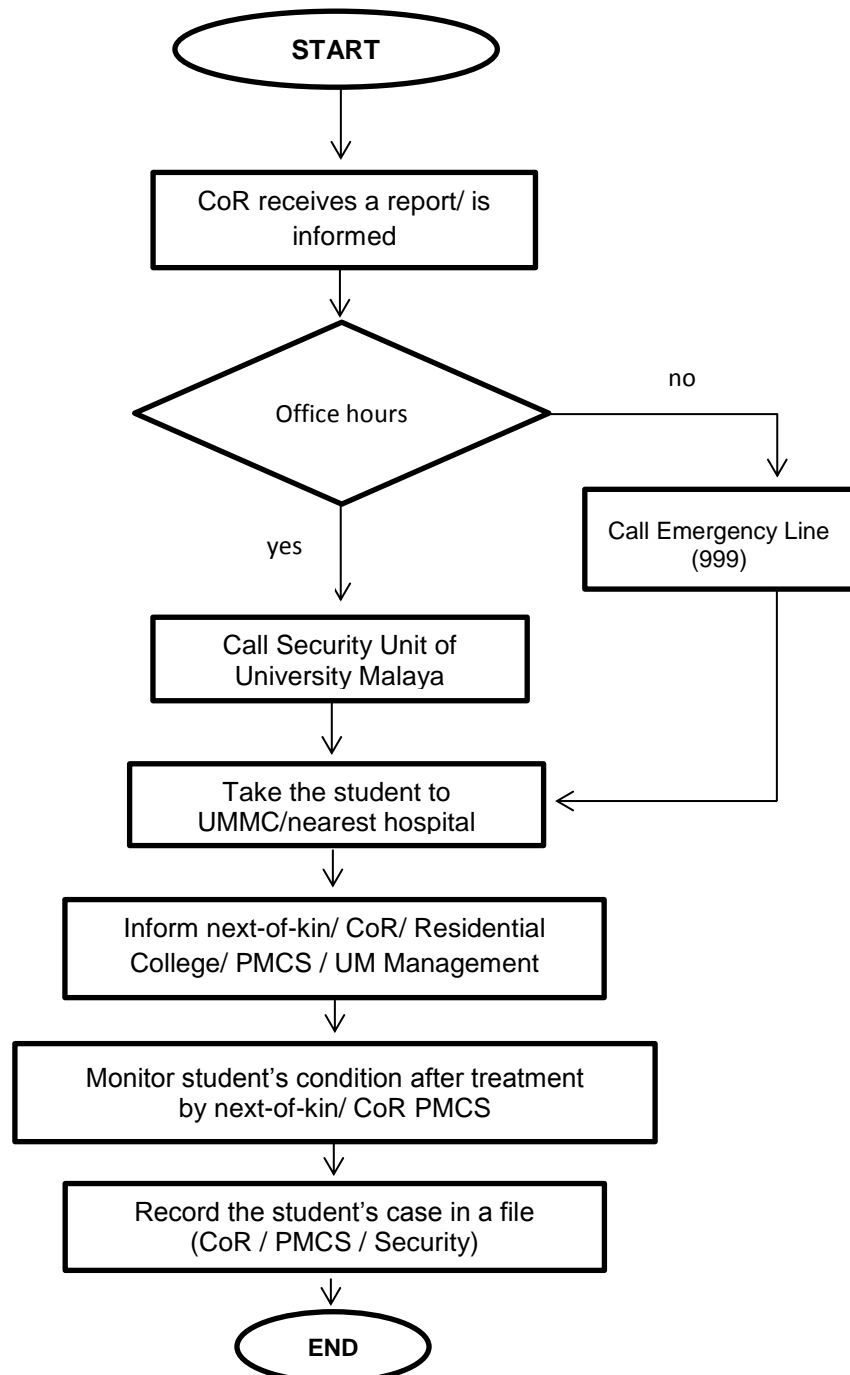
START

CoR receives a report/ is informed

Office hours

no

Call Emergency Line (999)

yes

Call Security Unit of University Malaya

Take the student to UMMC/nearest hospital

Inform next-of-kin/ CoR/ Residential College/ PMCS / UM Management

Monitor student's condition after treatment by next-of-kin/ CoR PMCS

Record the student's case in a file (CoR / PMCS / Security)

END